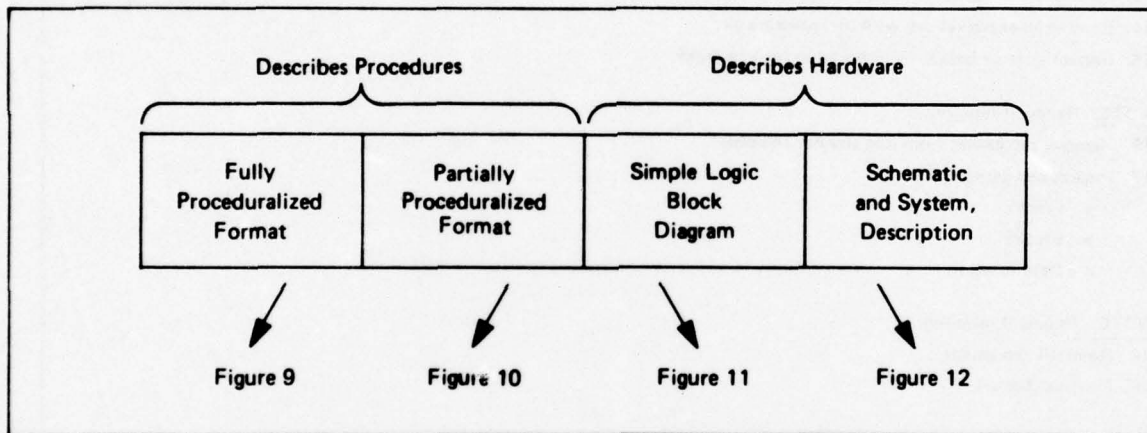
Describes Procedures

Describes Hardware

Fully Proceduralized Format

Partially Proceduralized Format

Simple Logic Block Diagram

Schematic and System, Description

Figure 9

Figure 10

Figure 11

Figure 12